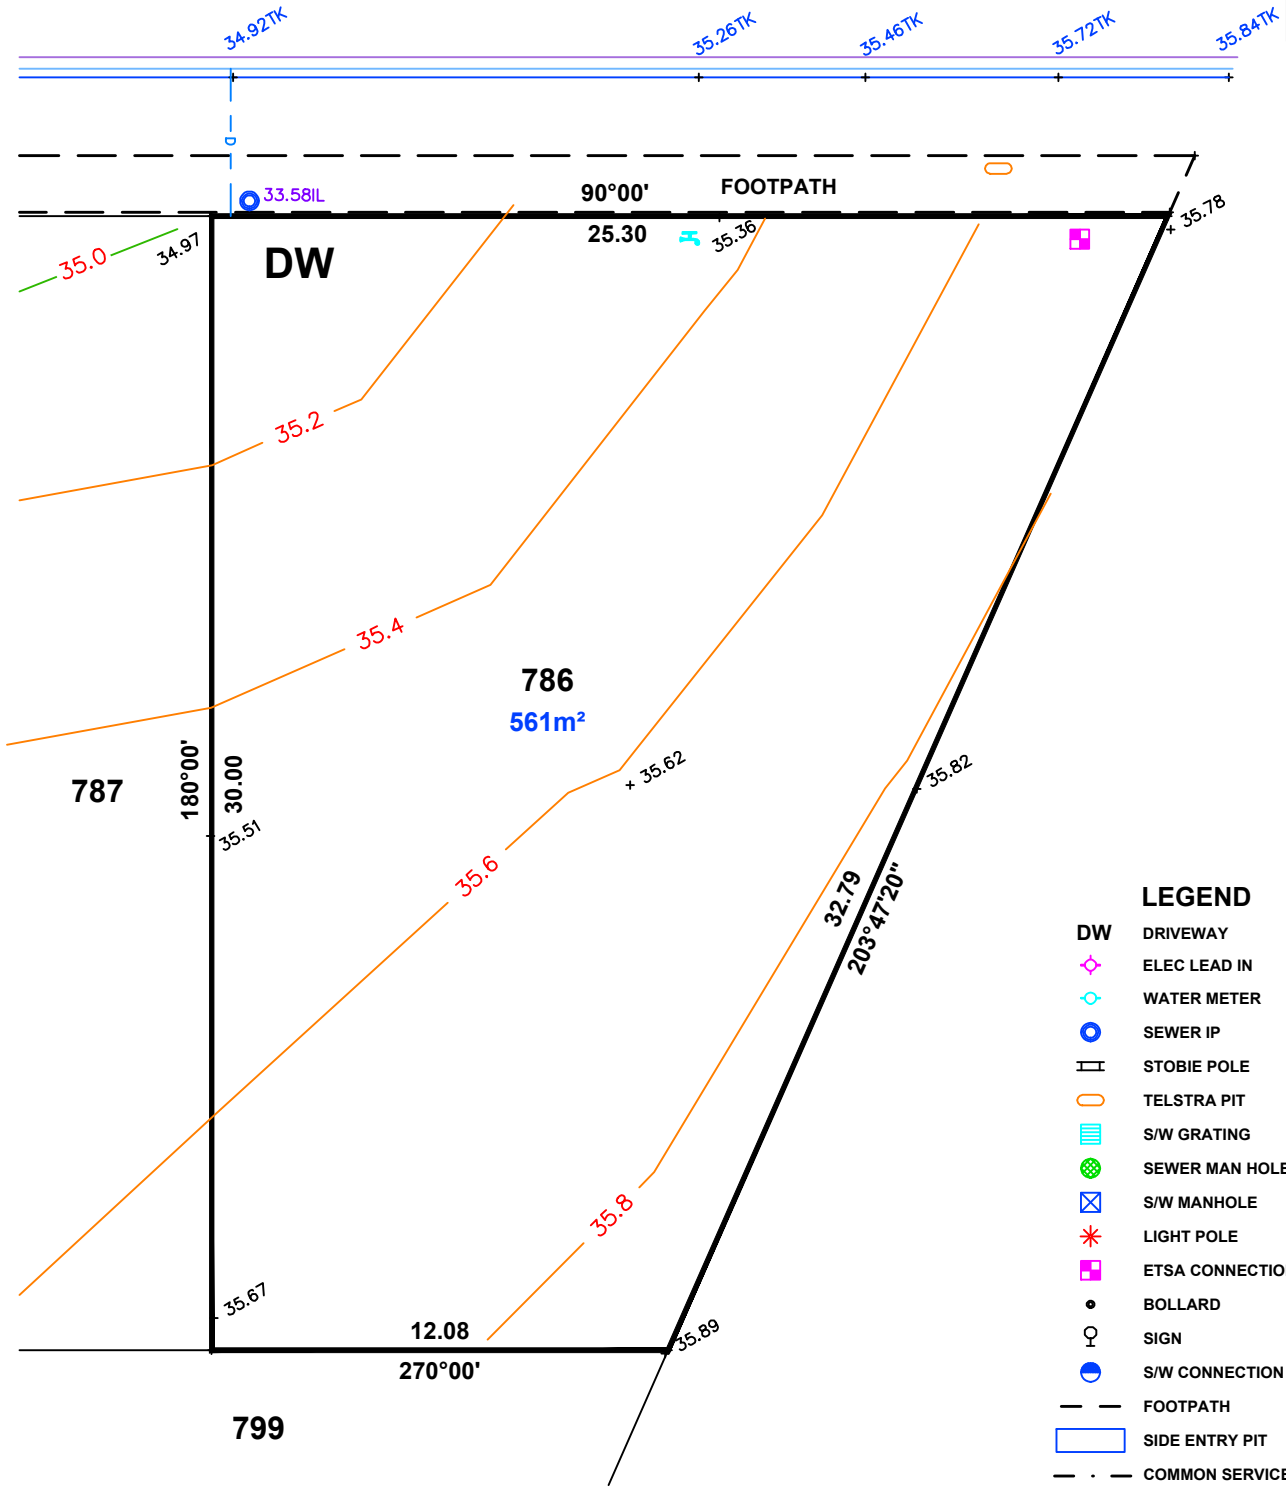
34.92TK
35.26TK
35.46TK
35.72TK
35.84TK

33.58IL
90°00'
FOOTPATH
25.30
35.36
35.78
35.0
34.97
DW
35.2
35.4
786
561m²
35.62
35.82
787
180°00'
30.00
35.51
35.6
32.79
203°47'20"
35.8
35.67
12.08
270°00'
35.89
799

LEGEND
DW DRIVEWAY
ELEC LEAD IN
WATER METER
SEWER IP
STOBIE POLE
TELSTRA PIT
S/W GRATING
SEWER MAN HOLE
S/W MANHOLE
LIGHT POLE
ETSA CONNECTIO
BOLLARD
SIGN
S/W CONNECTION
FOOTPATH
SIDE ENTRY PIT
COMMON SERVICE